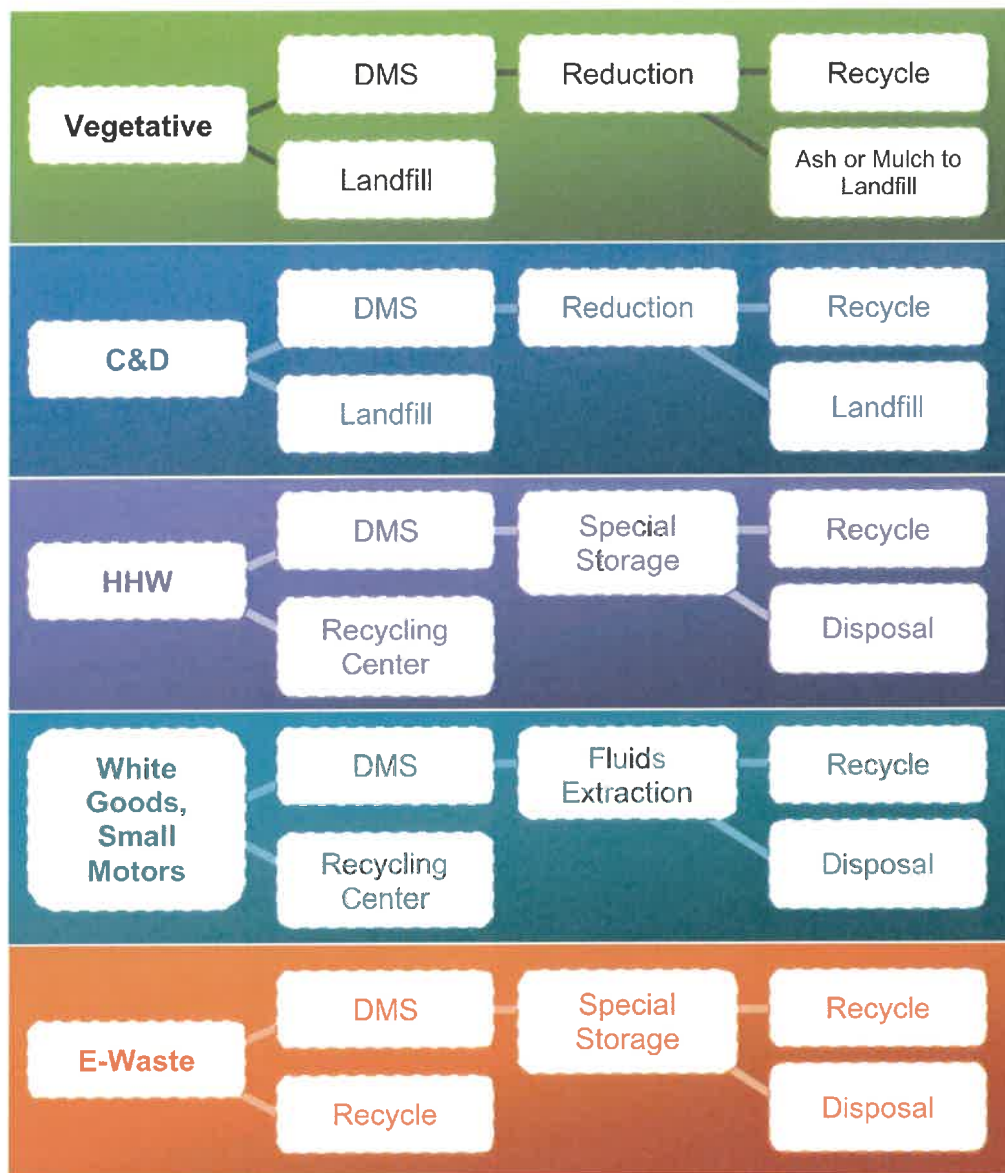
Vegetative
DMS
Reduction
Recycle
Ash or Mulch to Landfill
Landfill

C&D
DMS
Reduction
Recycle
Landfill
Landfill

HHW
DMS
Special Storage
Recycle
Disposal
Recycling Center

White Goods, Small Motors
DMS
Fluids Extraction
Recycle
Disposal
Recycling Center

E-Waste
DMS
Special Storage
Recycle
Disposal
Recycle